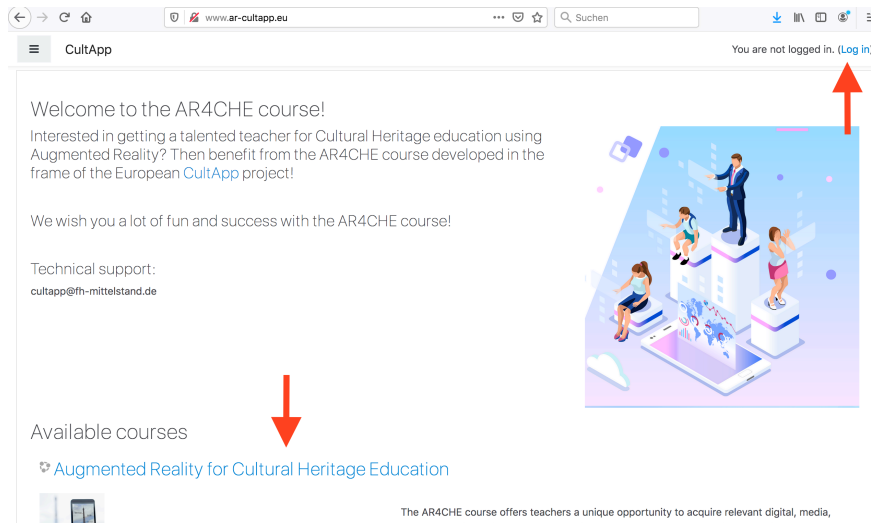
www.ar-cultapp.eu

Suchen

CultApp

You are not logged in. (Log in)

Welcome to the AR4CHE course!

Interested in getting a talented teacher for Cultural Heritage education using Augmented Reality? Then benefit from the AR4CHE course developed in the frame of the European CultApp project!

We wish you a lot of fun and success with the AR4CHE course!

Technical support:

cultapp@fh-mittelstand.de

Available courses

Augmented Reality for Cultural Heritage Education

The AR4CHE course offers teachers a unique opportunity to acquire relevant digital, media,